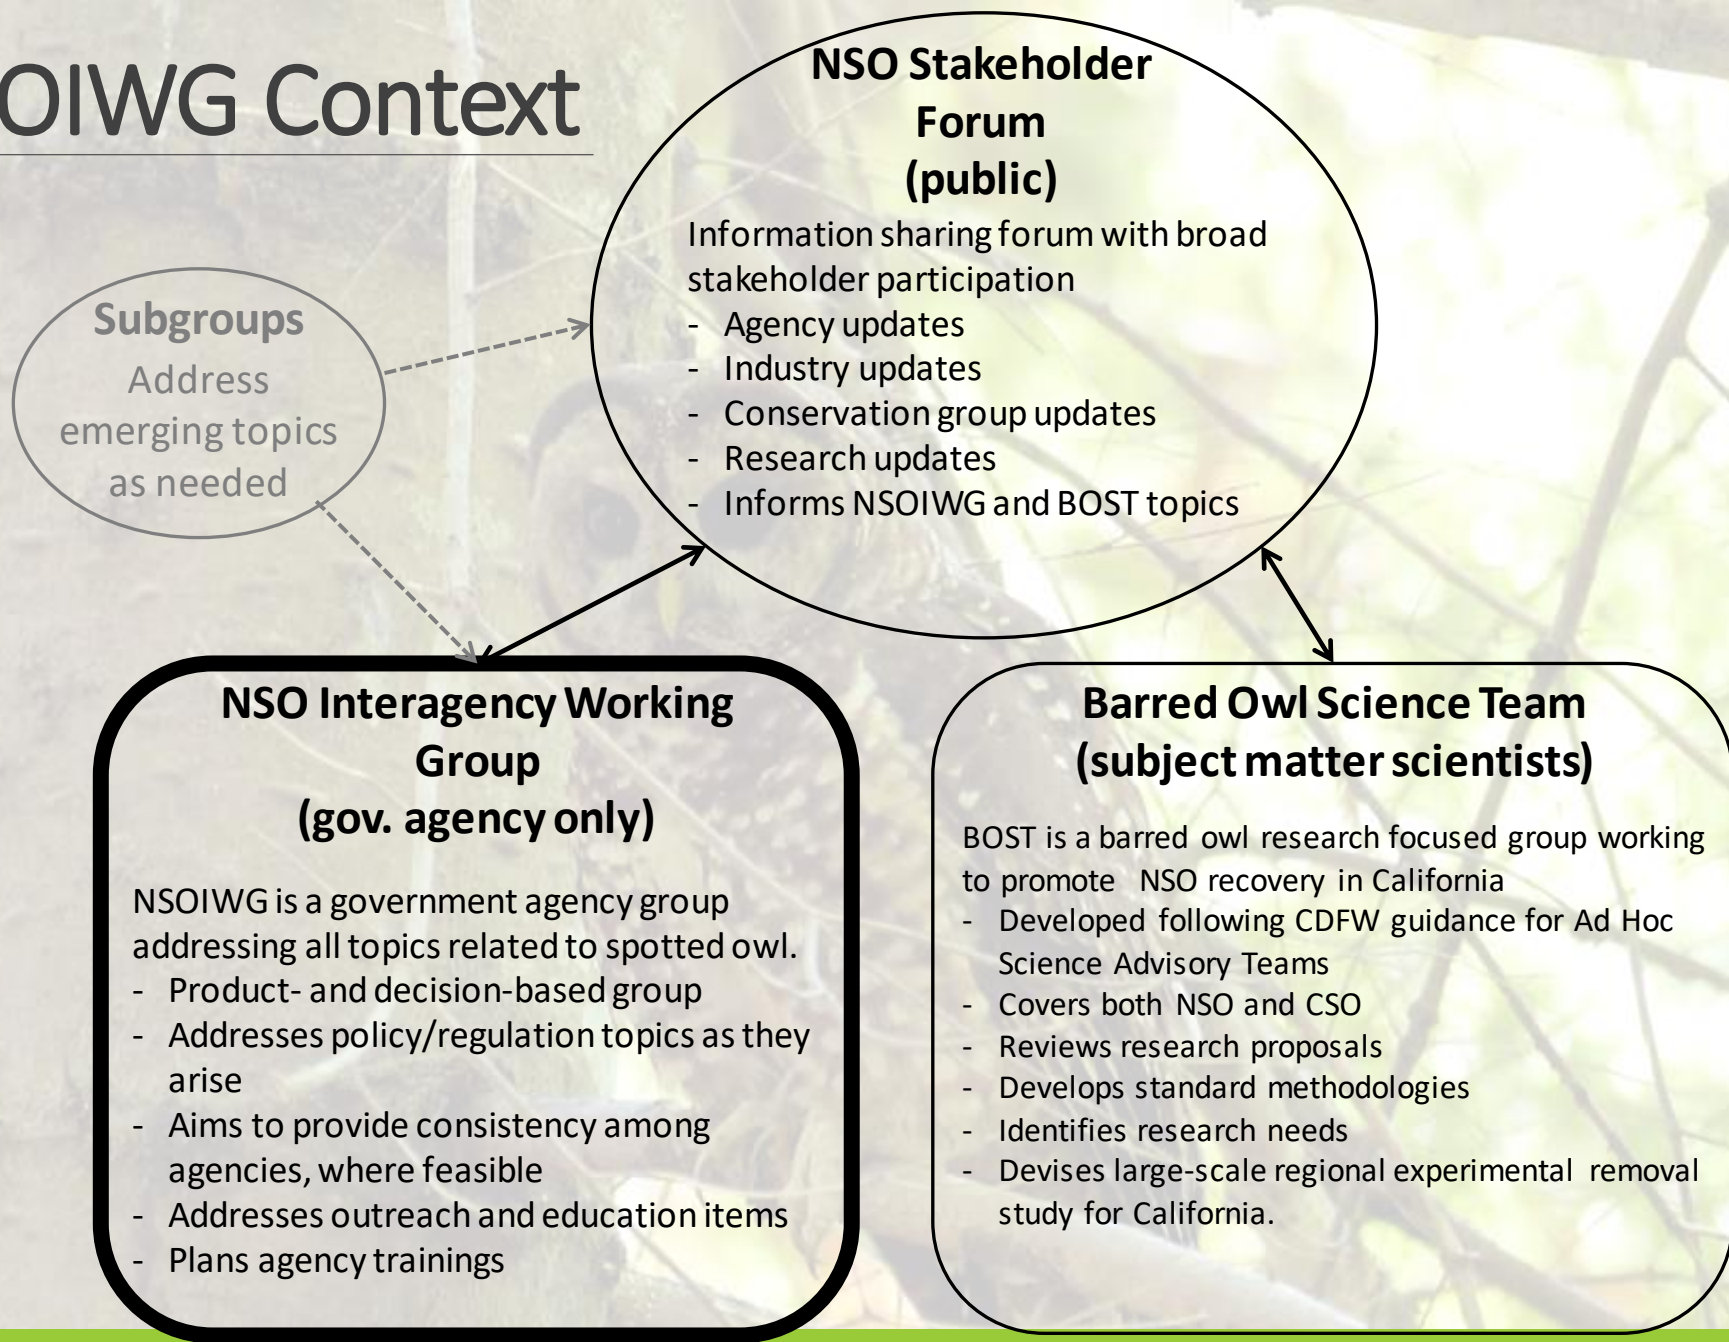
OIWG Context

NSO Stakeholder Forum (public)

Information sharing forum with broad stakeholder participation
- Agency updates
- Industry updates
- Conservation group updates
- Research updates
- Informs NSOIWG and BOST topics

Subgroups
Address emerging topics as needed

NSO Interagency Working Group (gov. agency only)

NSOIWG is a government agency group addressing all topics related to spotted owl.
- Product- and decision-based group
- Addresses policy/regulation topics as they arise
- Aims to provide consistency among agencies, where feasible
- Addresses outreach and education items
- Plans agency trainings

Barred Owl Science Team (subject matter scientists)

BOST is a barred owl research focused group working to promote NSO recovery in California
- Developed following CDFW guidance for Ad Hoc Science Advisory Teams
- Covers both NSO and CSO
- Reviews research proposals
- Develops standard methodologies
- Identifies research needs
- Devises large-scale regional experimental removal study for California.